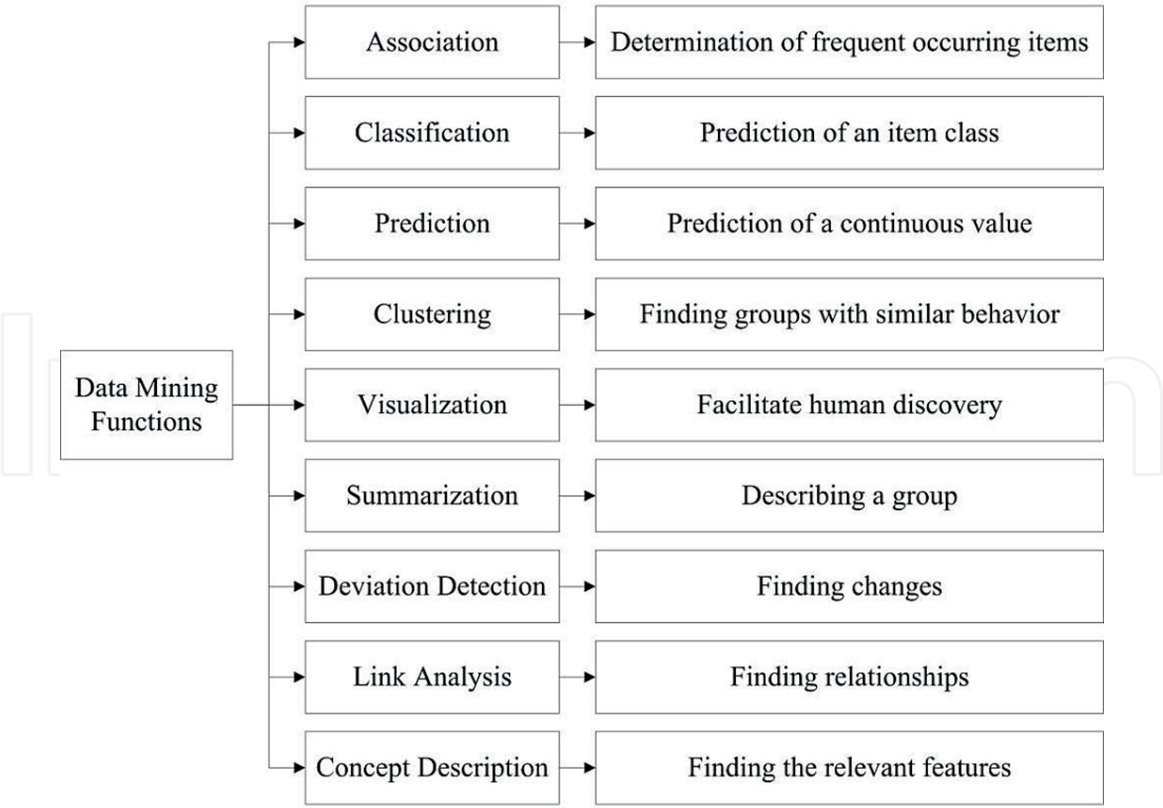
Data Mining Functions

Association
Determination of frequent occurring items

Classification
Prediction of an item class

Prediction
Prediction of a continuous value

Clustering
Finding groups with similar behavior

Visualization
Facilitate human discovery

Summarization
Describing a group

Deviation Detection
Finding changes

Link Analysis
Finding relationships

Concept Description
Finding the relevant features